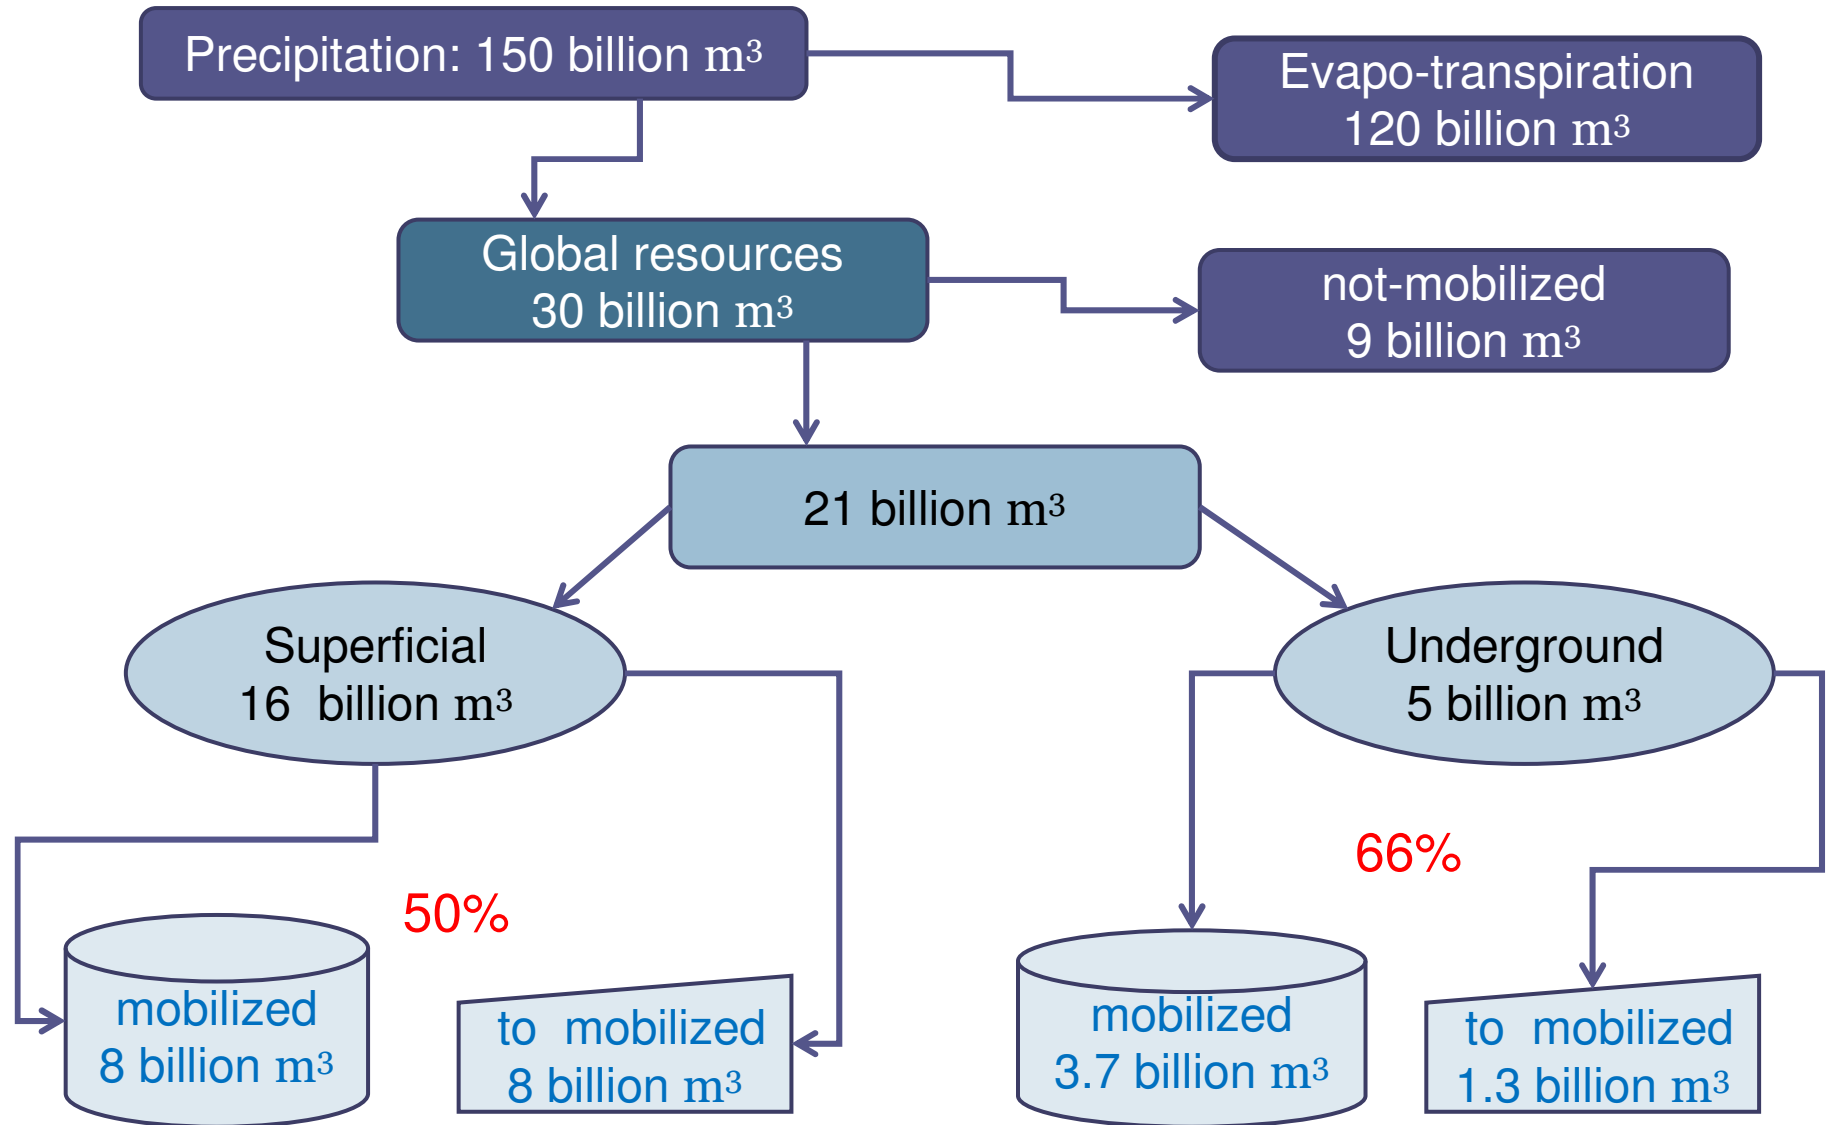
Precipitation: 150 billion $m^3$

Evapo-transpiration 120 billion $m^3$

Global resources 30 billion $m^3$

not-mobilized 9 billion $m^3$

21 billion $m^3$

Superficial 16 billion $m^3$

Underground 5 billion $m^3$

50%

66%

mobilized 8 billion $m^3$

to mobilized 8 billion $m^3$

mobilized 3.7 billion $m^3$

to mobilized 1.3 billion $m^3$